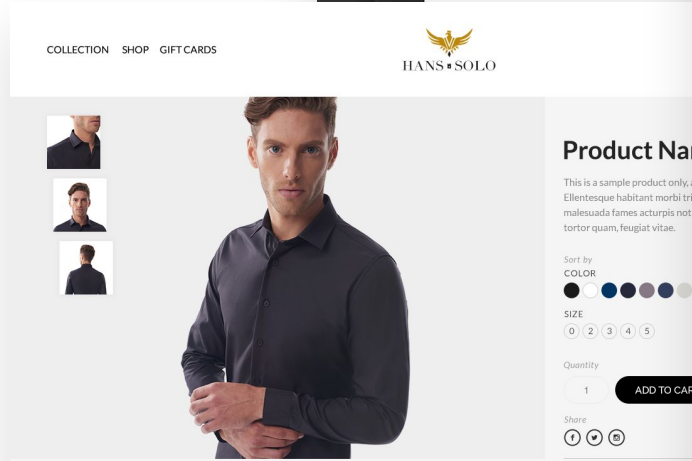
COLLECTION SHOP GIFT CARDS

HANS ▪ SOLO

Product Nar

This is a sample product only, Ellentesque habitant morbi tri malesuada fames acturpis not tortor quam, feugiat vitae.

Sort by
COLOR

SIZE
0 2 3 4 5

Quantity
1
ADD TO CAR

Share